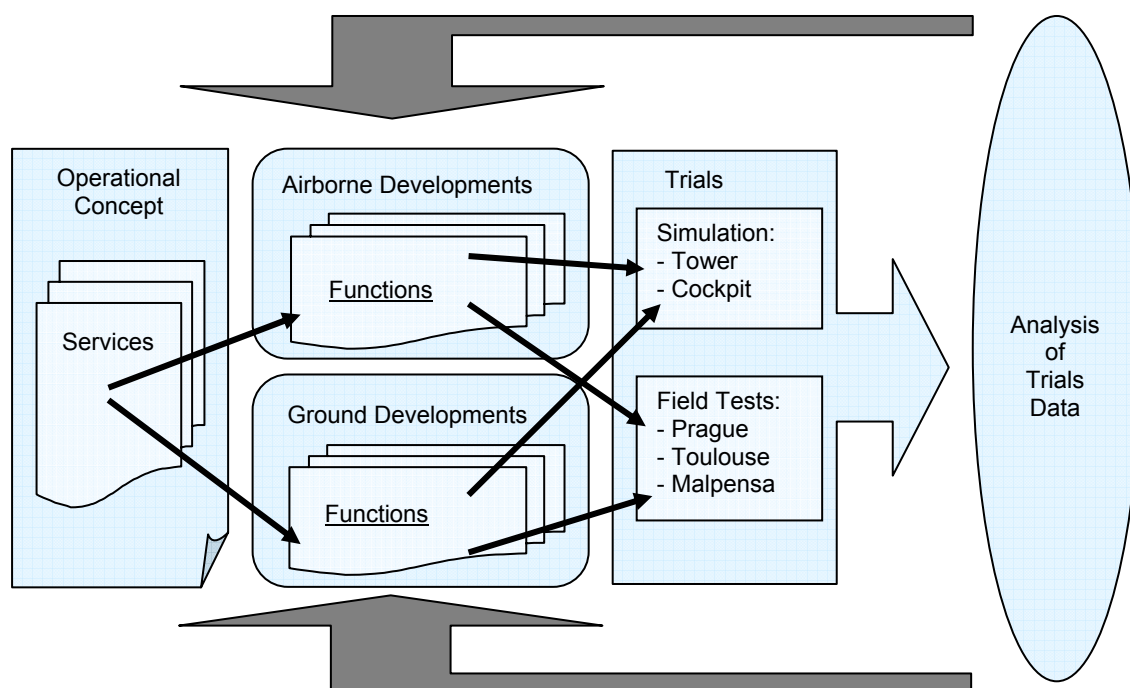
Operational Concept

Services

Airborne Developments

Functions

Ground Developments

Functions

Trials

Simulation:
- Tower
- Cockpit

Field Tests:
- Prague
- Toulouse
- Malpensa

Analysis of Trials Data